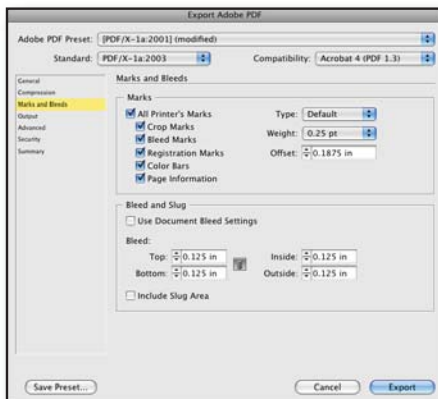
Export Adobe PDF

Adobe PDF Preset: [PDF/X-1a:2001] (modified)

Standard: PDF/X-1a:2003

Compatibility: Acrobat 4 (PDF 1.3)

General
Compression
Marks and Bleeds
Output
Advanced
Security
Summary

Marks and Bleeds

Marks

All Printer's Marks
Crop Marks
Bleed Marks
Registration Marks
Color Bars
Page Information

Type: Default
Weight: 0.25 pt
Offset: 0.1875 in

Bleed and Slug

Use Document Bleed Settings

Bleed:

Top: 0.125 in
Bottom: 0.125 in
Inside: 0.125 in
Outside: 0.125 in

Include Slug Area

Save Preset...

Cancel

Export